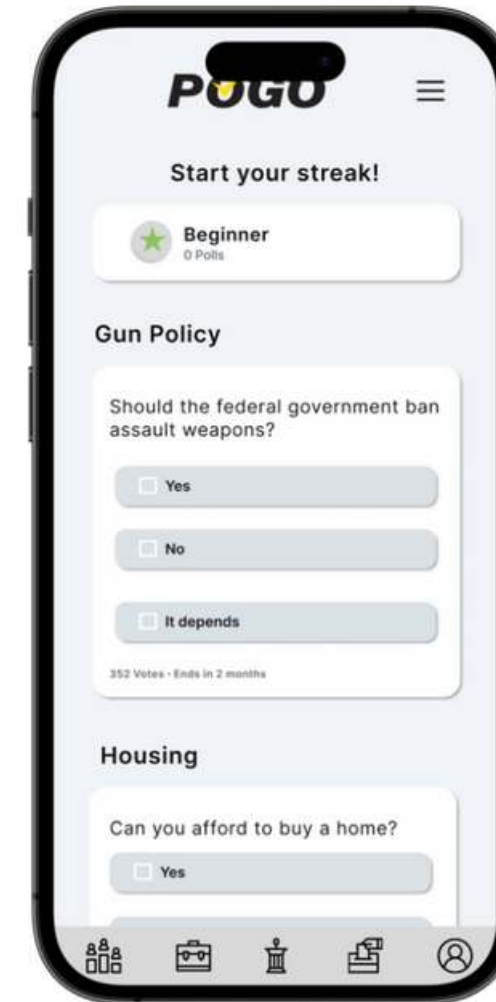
POGO

Start your streak!

Beginner
0 Polls

Gun Policy

Should the federal government ban assault weapons?

Yes

No

It depends

352 Votes · Ends in 2 months

Housing

Can you afford to buy a home?

Yes